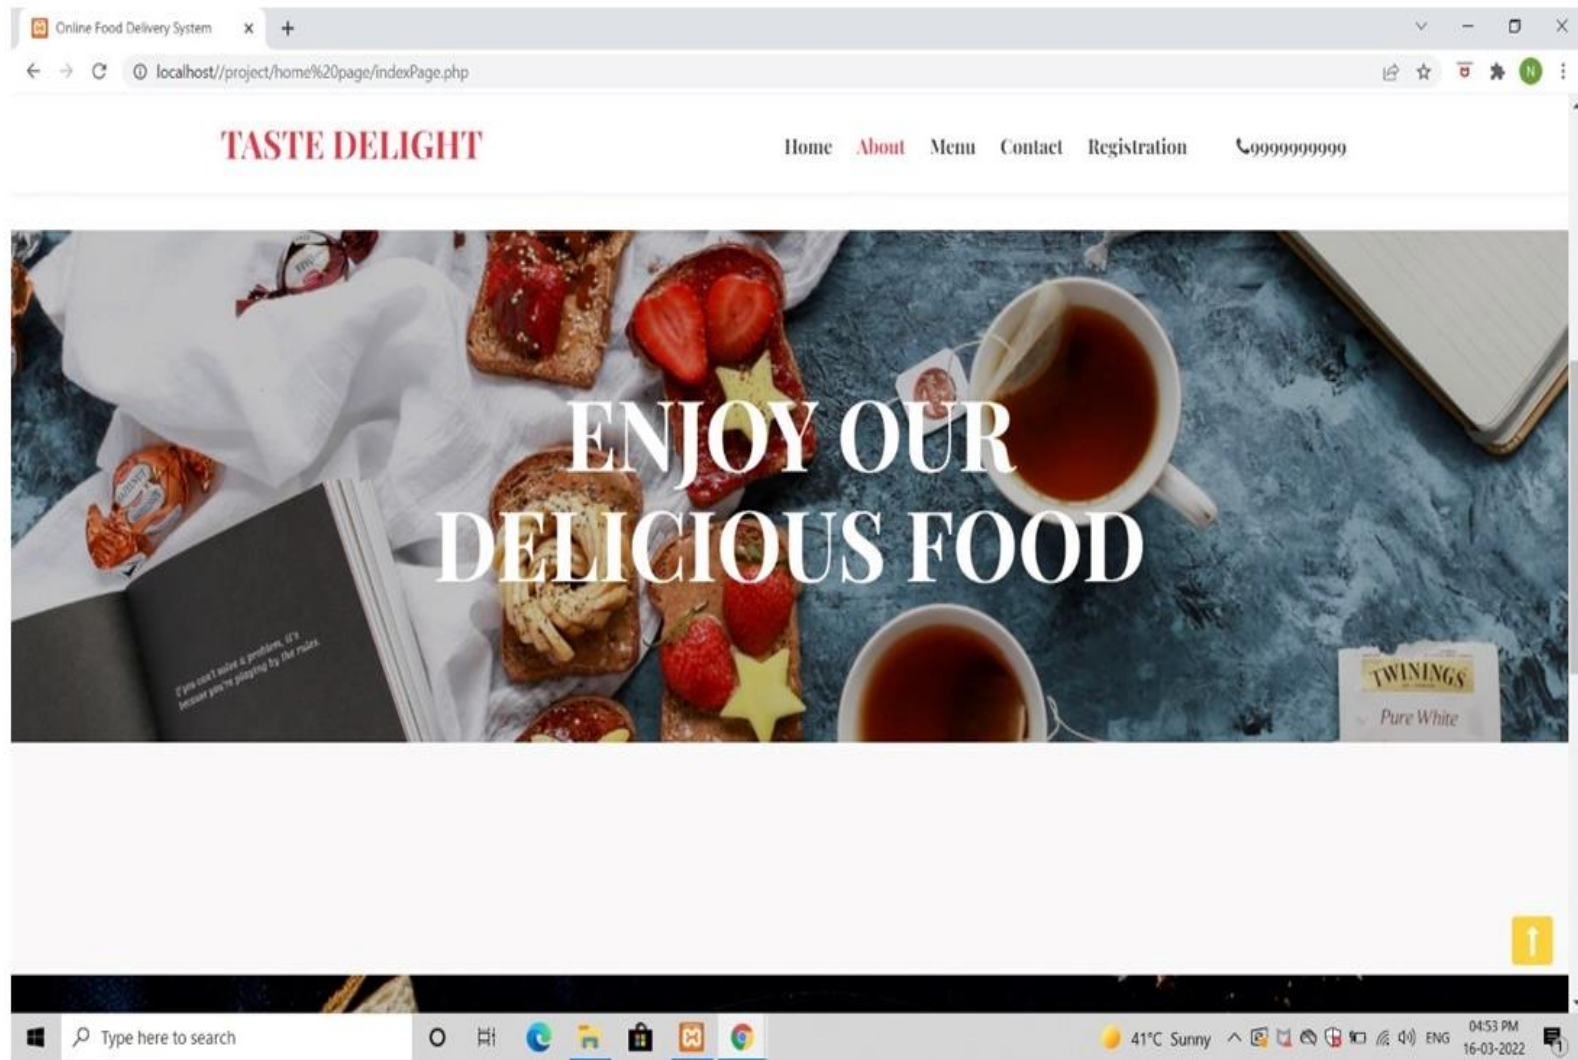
Online Food Delivery System

localhost//project/home%20page/indexPage.php

TASTE DELIGHT

Home About Menu Contact Registration 9999999999

ENJOY OUR DELICIOUS FOOD

If you can't solve a problem, it's because you're playing by the rules.

TWININGS
Pure White

Type here to search

41°C Sunny ENG 04:53 PM 16-03-2022